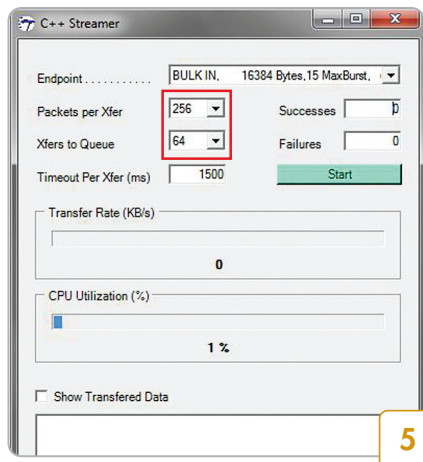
C++ Streamer

Endpoint . . . . . . . . . . . BULK IN, 16384 Bytes,15 MaxBurst,

Packets per Xfer 256

Successes 0

Xfers to Queue 64

Failures 0

Timeout Per Xfer (ms) 1500

Start

Transfer Rate (KB/s)

0

CPU Utilization (%)

1 %

Show Transfered Data

5